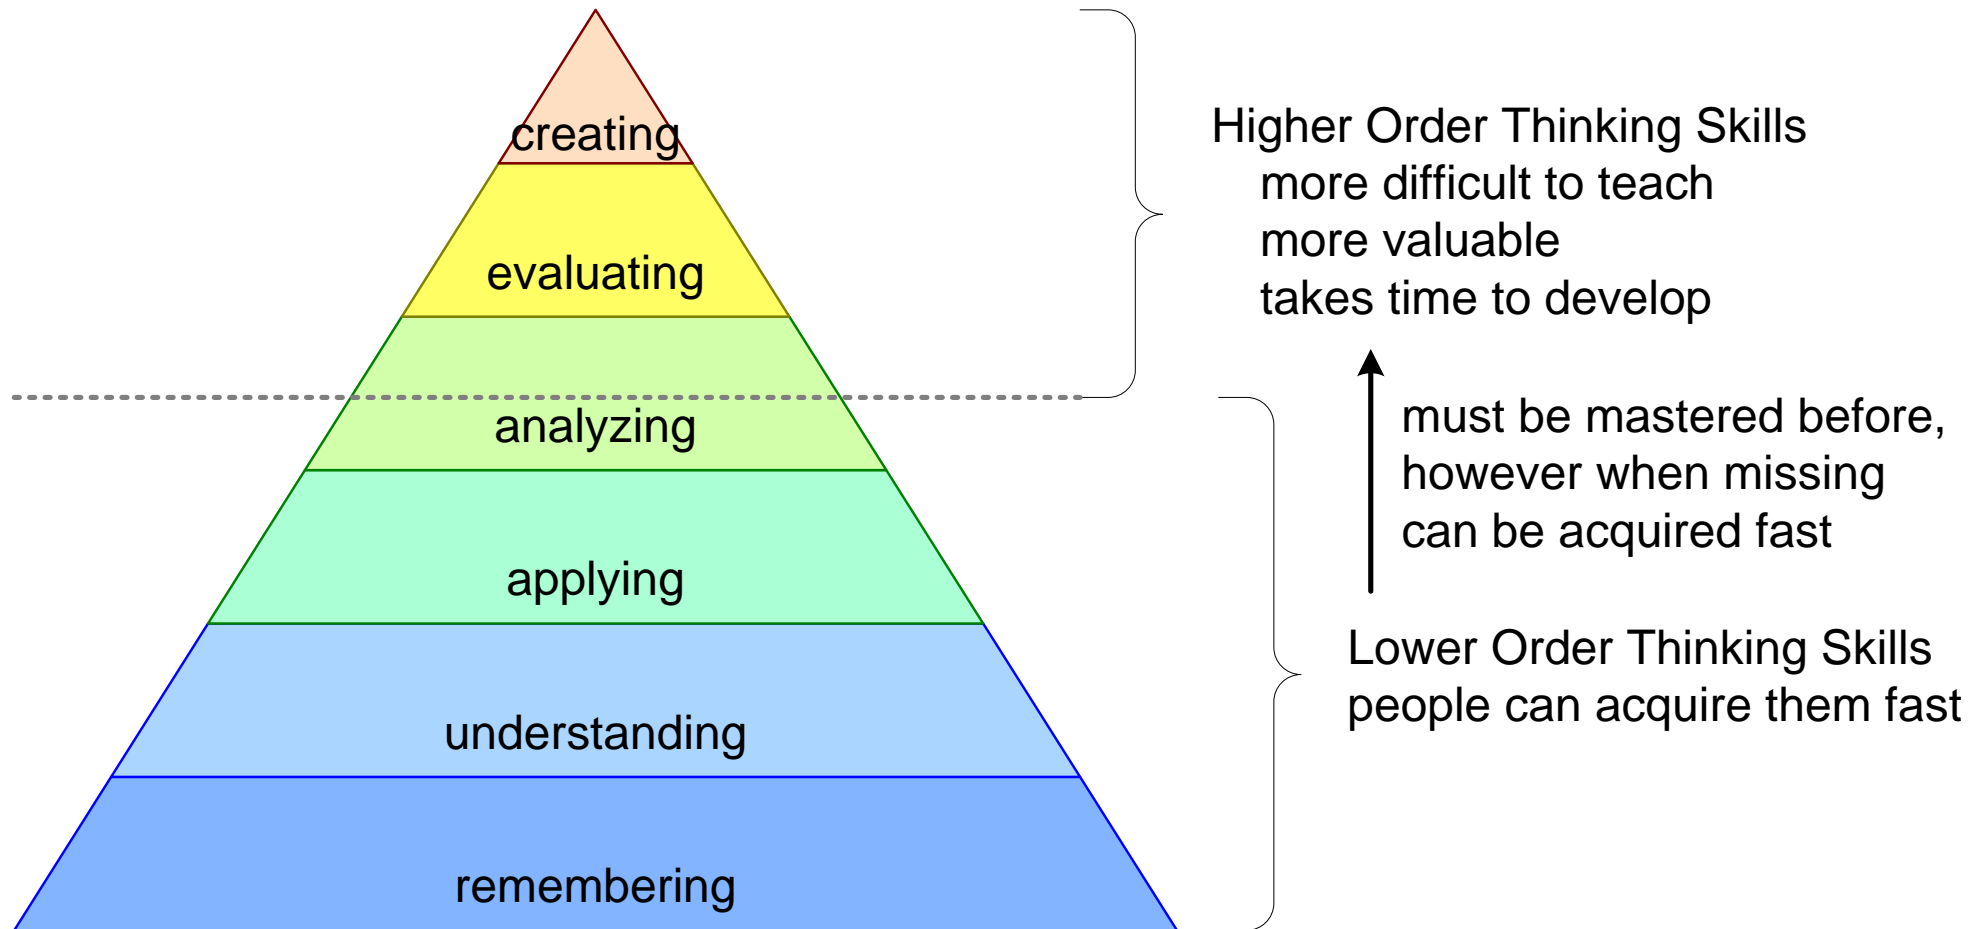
creating

evaluating

analyzing

applying

understanding

remembering

Higher Order Thinking Skills
more difficult to teach
more valuable
takes time to develop

must be mastered before, however when missing can be acquired fast

Lower Order Thinking Skills
people can acquire them fast